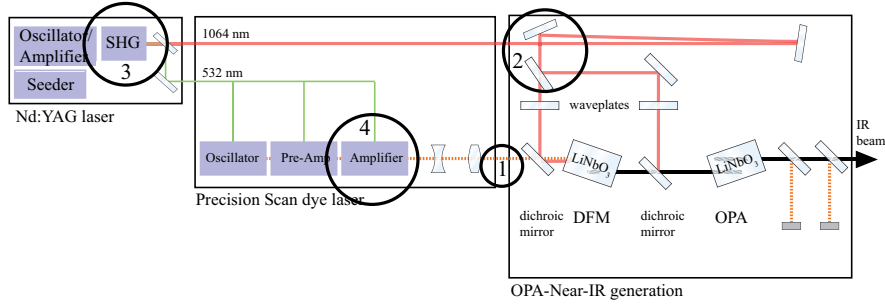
Oscillator/ Amplifier

SHG

3

Seeder

Nd:YAG laser

1064 nm

532 nm

Oscillator

Pre-Amp

Amplifier

4

Precision Scan dye laser

2

waveplates

1

$LiNbO_3$

$LiNbO_3$

IR beam

dichroic mirror

DFM

dichroic mirror

OPA

OPA-Near-IR generation